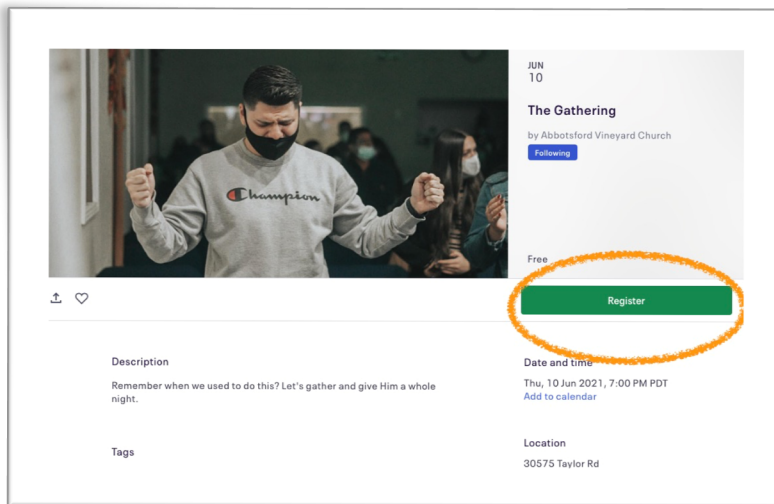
Champion

JUN
10

The Gathering

by Abbotsford Vineyard Church

Following

Free

Register

Description

Remember when we used to do this? Let's gather and give Him a whole night.

Tags

Date and time

Thu, 10 Jun 2021, 7:00 PM PDT

Add to calendar

Location

30575 Taylor Rd